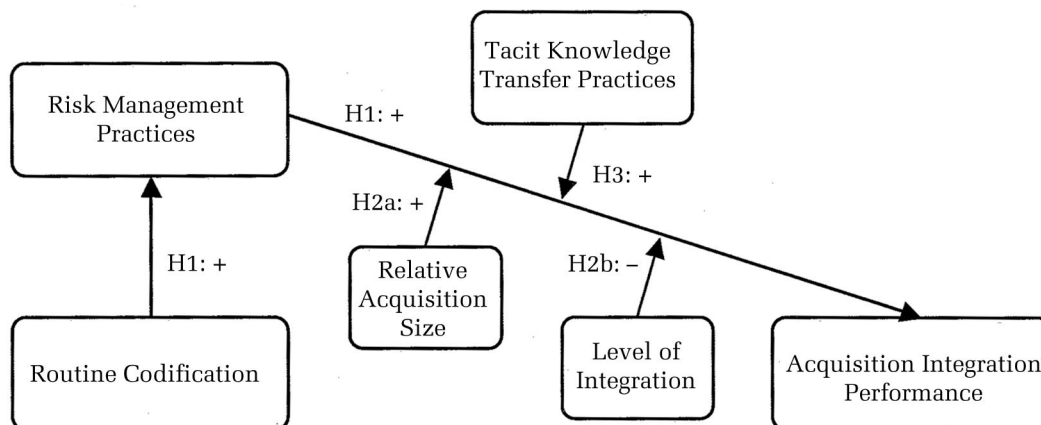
Tacit Knowledge Transfer Practices

Risk Management Practices

H1: +

H3: +

H2a: +

H1: +

Relative Acquisition Size

H2b: –

Routine Codification

Level of Integration

Acquisition Integration Performance